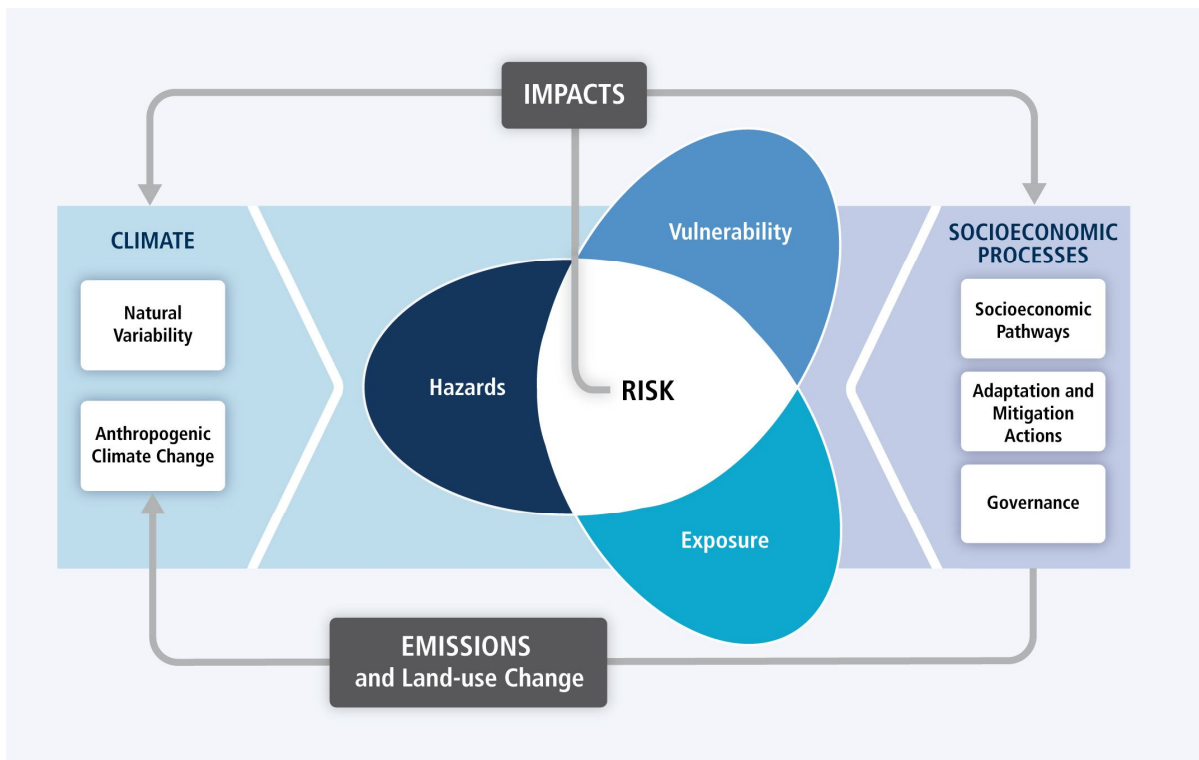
IMPACTS

CLIMATE

Natural Variability

Anthropogenic Climate Change

Vulnerability

Hazards

RISK

Exposure

SOCIOECONOMIC PROCESSES

Socioeconomic Pathways

Adaptation and Mitigation Actions

Governance

EMISSIONS
and Land-use Change